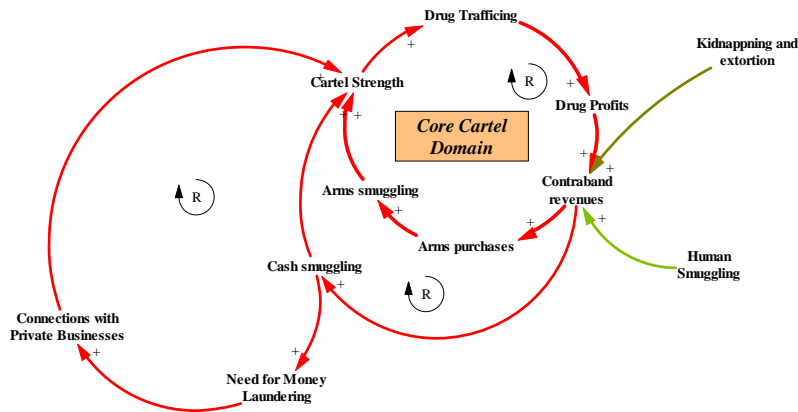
Drug Trafficking
+
Cartel Strength
+
R
+
Drug Profits
Kidnappning and extortion
Core Cartel Domain
+ +
+
+
R
Arms smuggling
Contraband revenues
+
+
Arms purchases
+
Cash smuggling
+
Human Smuggling
R
Connections with Private Businesses
+
+
Need for Money Laundering